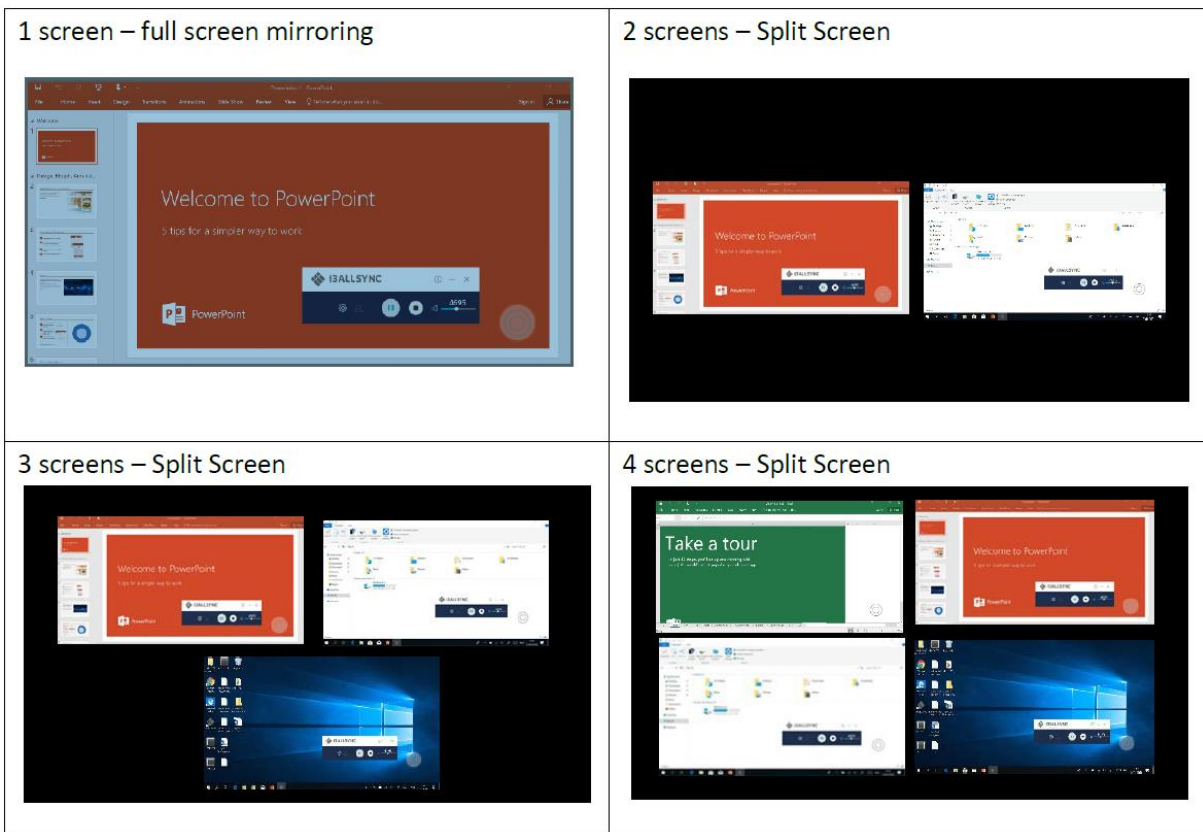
| 1 screen – full screen mirroring | 2 screens – Split Screen |
|---|---|
| Welcome to PowerPoint<br>5 tips for a simpler way to work<br>PowerPoint<br>IBALLSYNC | Welcome to PowerPoint<br>IBALLSYNC |
| 3 screens – Split Screen | 4 screens – Split Screen |
| Welcome to PowerPoint<br>PowerPoint<br>IBALLSYNC | Take a tour<br>Welcome to PowerPoint<br>PowerPoint<br>IBALLSYNC |